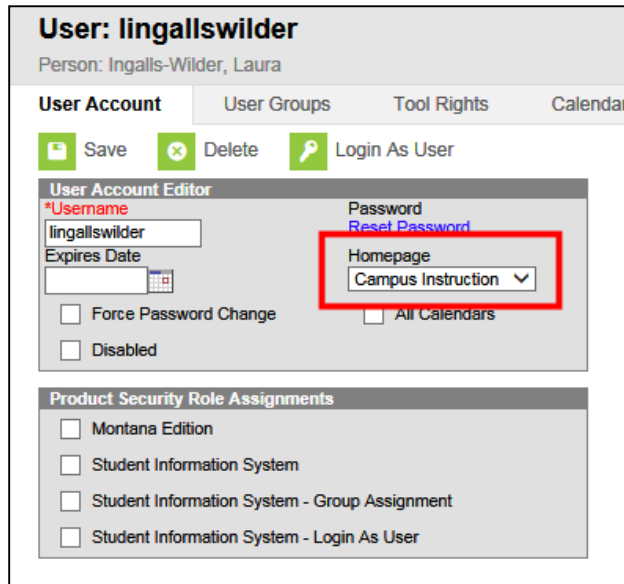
User: lingallswilder

Person: Ingalls-Wilder, Laura

User Account | User Groups | Tool Rights | Calendar

Save Delete Login As User

User Account Editor

*Username
lingallswilder

Expires Date

Password
Reset Password

Homepage
Campus Instruction

Force Password Change

All Calendars

Disabled

Product Security Role Assignments

Montana Edition

Student Information System

Student Information System - Group Assignment

Student Information System - Login As User